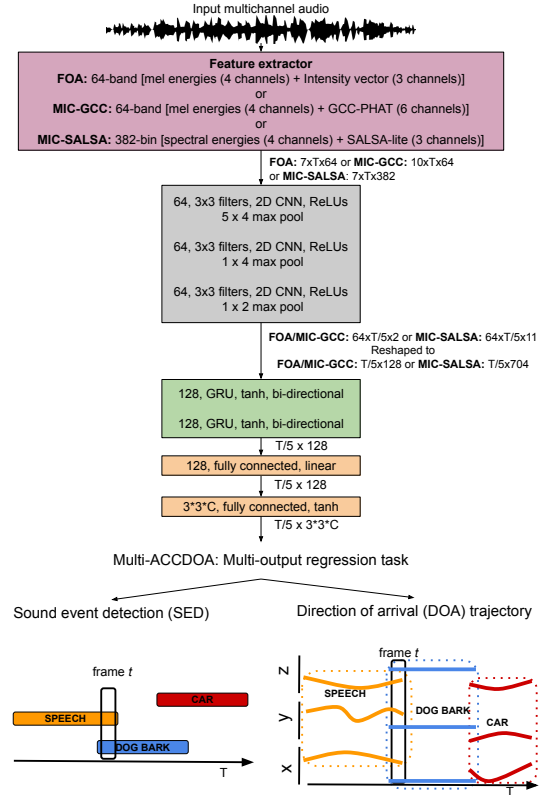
Input multichannel audio

**Feature extractor**
**FOA:** 64-band [mel energies (4 channels) + Intensity vector (3 channels)]
or
**MIC-GCC:** 64-band [mel energies (4 channels) + GCC-PHAT (6 channels)]
or
**MIC-SALSA:** 382-bin [spectral energies (4 channels) + SALSA-lite (3 channels)]

**FOA:** 7xTx64 or **MIC-GCC:** 10xTx64 or **MIC-SALSA:** 7xTx382

64, 3x3 filters, 2D CNN, ReLUs
5 x 4 max pool

64, 3x3 filters, 2D CNN, ReLUs
1 x 4 max pool

64, 3x3 filters, 2D CNN, ReLUs
1 x 2 max pool

**FOA/MIC-GCC:** 64xT/5x2 or **MIC-SALSA:** 64xT/5x11
Reshaped to
**FOA/MIC-GCC:** T/5x128 or **MIC-SALSA:** T/5x704

128, GRU, tanh, bi-directional

128, GRU, tanh, bi-directional

T/5 x 128

128, fully connected, linear

T/5 x 128

3*3*C, fully connected, tanh

T/5 x 3*3*C

Multi-ACCDOA: Multi-output regression task

Sound event detection (SED)

Direction of arrival (DOA) trajectory

frame $t$

CAR

SPEECH

DOG BARK

T

frame $t$

z

y

x

SPEECH

DOG BARK

CAR

T